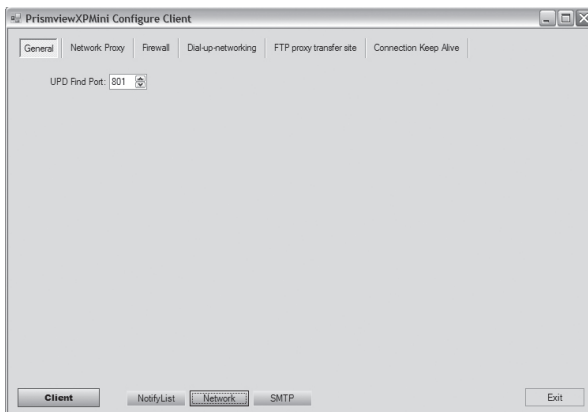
PrismviewXPMini Configure Client

General | Network Proxy | Firewall | Dial-up-networking | FTP proxy transfer site | Connection Keep Alive

UPD Find Port: 801

Client | NotifyList | Network | SMTP | Exit